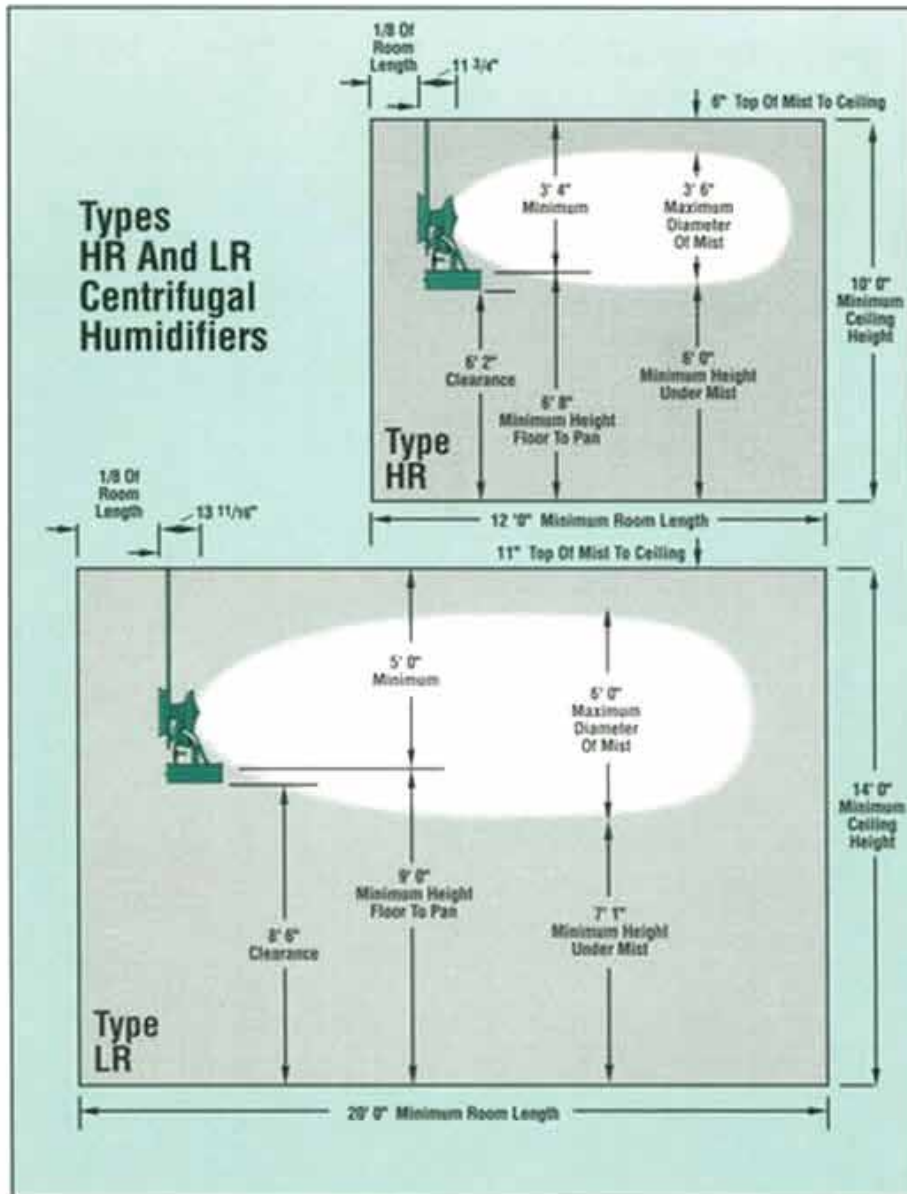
Types
HR And LR
Centrifugal
Humidifiers

1/8 Of Room Length

11 3/4"

6" Top Of Mist To Ceiling

3' 4" Minimum

3' 6" Maximum Diameter Of Mist

10' 0" Minimum Ceiling Height

6' 2" Clearance

6' 8" Minimum Height Floor To Pan

6' 0" Minimum Height Under Mist

Type
HR

12 '0" Minimum Room Length

1/8 Of Room Length

13 11/16"

11" Top Of Mist To Ceiling

5' 0" Minimum

6' 0" Maximum Diameter Of Mist

14' 0" Minimum Ceiling Height

9' 0" Minimum Height Floor To Pan

8' 6" Clearance

7' 1" Minimum Height Under Mist

Type
LR

20' 0" Minimum Room Length